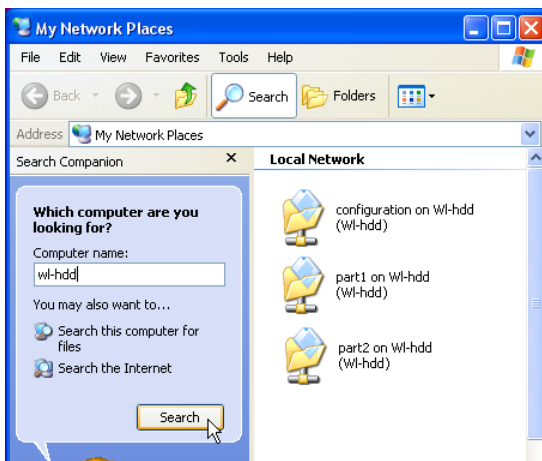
My Network Places

File Edit View Favorites Tools Help

Back Search Folders

Address My Network Places

Search Companion ×

Which computer are you looking for?

Computer name:

wl-hdd

You may also want to...

Search this computer for files

Search the Internet

Search

Local Network

configuration on Wl-hdd (Wl-hdd)

part1 on Wl-hdd (Wl-hdd)

part2 on Wl-hdd (Wl-hdd)